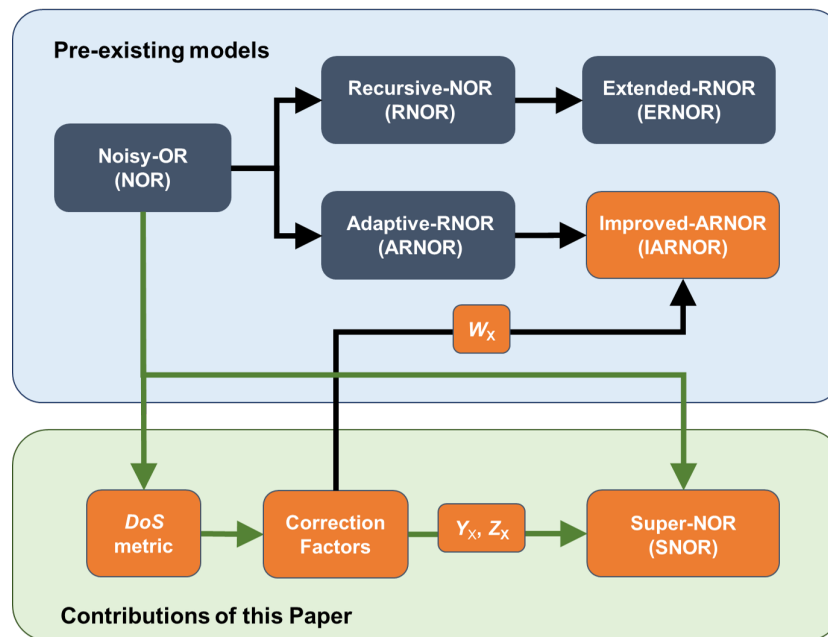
Pre-existing models

Noisy-OR
(NOR)

Recursive-NOR
(RNOR)

Extended-RNOR
(ERNOR)

Adaptive-RNOR
(ARNOR)

Improved-ARNOR
(IARNOR)

$W_X$

DoS
metric

Correction
Factors

$Y_X$, $Z_X$

Super-NOR
(SNOR)

Contributions of this Paper